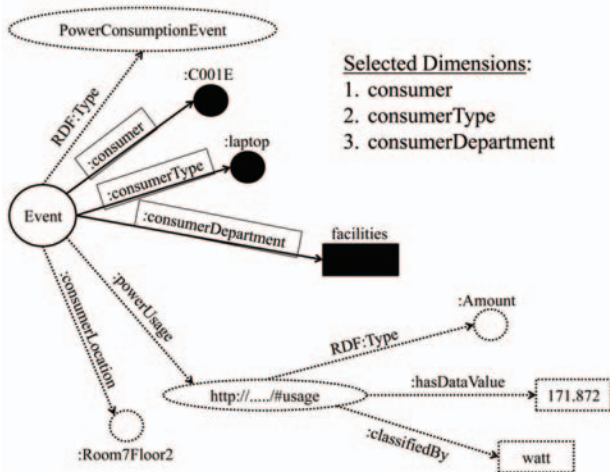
PowerConsumptionEvent

RDF:Type

:consumer

:C001E

Selected Dimensions:
1. consumer
2. consumerType
3. consumerDepartment

:laptop

:consumerType

Event

:consumerDepartment

facilities

:powerUsage

:consumerLocation

:Amount

RDF:Type

:hasDataValue

http://...../#usage

171.872

:classifiedBy

:Room7Floor2

watt